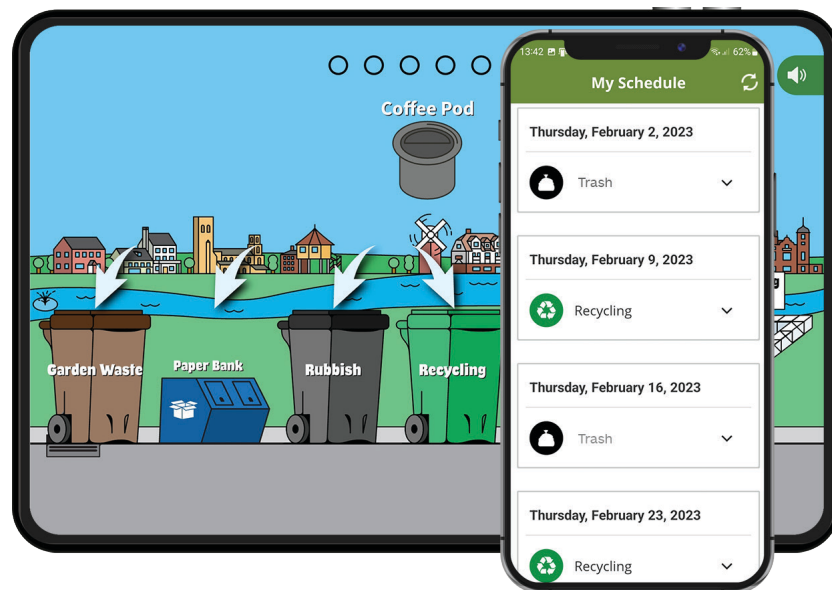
Coffee Pod

Garden Waste

Paper Bank

Rubbish

Recycling

13:42 62%

My Schedule

Thursday, February 2, 2023

Trash

Thursday, February 9, 2023

Recycling

Thursday, February 16, 2023

Trash

Thursday, February 23, 2023

Recycling